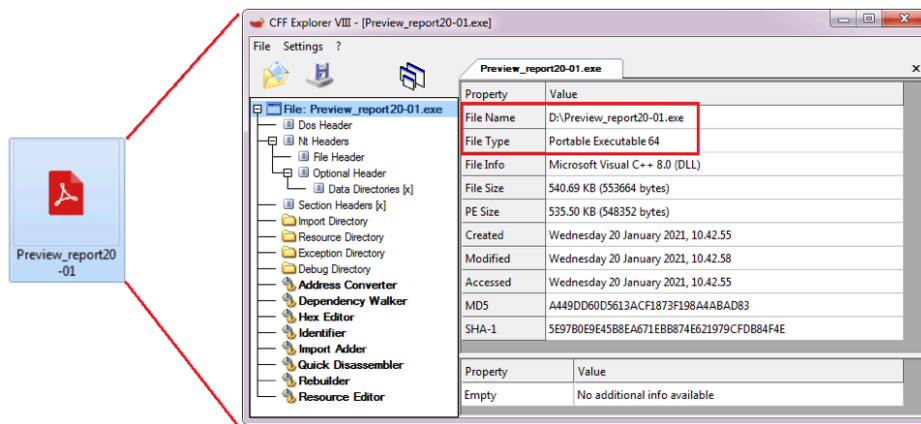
Preview_report20-01

CFF Explorer VIII - [Preview_report20-01.exe]

File Settings ?

Preview_report20-01.exe

File: Preview_report20-01.exe
Dos Header
Nt Headers
File Header
Optional Header
Data Directories [x]
Section Headers [x]
Import Directory
Resource Directory
Exception Directory
Debug Directory
Address Converter
Dependency Walker
Hex Editor
Identifier
Import Adder
Quick Disassembler
Rebuilder
Resource Editor

| Property | Value |
|---|---|
| File Name | D:\Preview_report20-01.exe |
| File Type | Portable Executable 64 |
| File Info | Microsoft Visual C++ 8.0 (DLL) |
| File Size | 540.69 KB (553664 bytes) |
| PE Size | 535.50 KB (548352 bytes) |
| Created | Wednesday 20 January 2021, 10.42.55 |
| Modified | Wednesday 20 January 2021, 10.42.58 |
| Accessed | Wednesday 20 January 2021, 10.42.55 |
| MD5 | A449DD60D5613ACF1873F198A4ABAD83 |
| SHA-1 | 5E97B0E9E45B8EA671EBB874E621979CFDB84F4E |

| Property | Value |
|---|---|
| Empty | No additional info available |